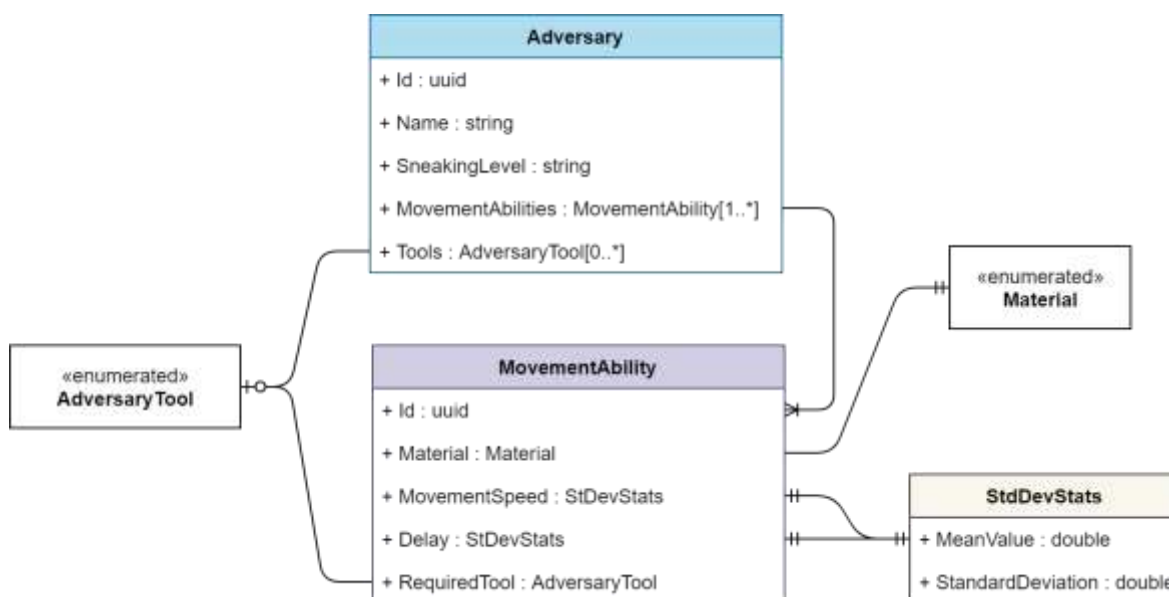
Adversary
+ Id : uuid
+ Name : string
+ SneakingLevel : string
+ MovementAbilities : MovementAbility[1..*]
+ Tools : AdversaryTool[0..*]

«enumerated»
Material

«enumerated»
AdversaryTool

MovementAbility
+ Id : uuid
+ Material : Material
+ MovementSpeed : StDevStats
+ Delay : StDevStats
+ RequiredTool : AdversaryTool

StdDevStats
+ MeanValue : double
+ StandardDeviation : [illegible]